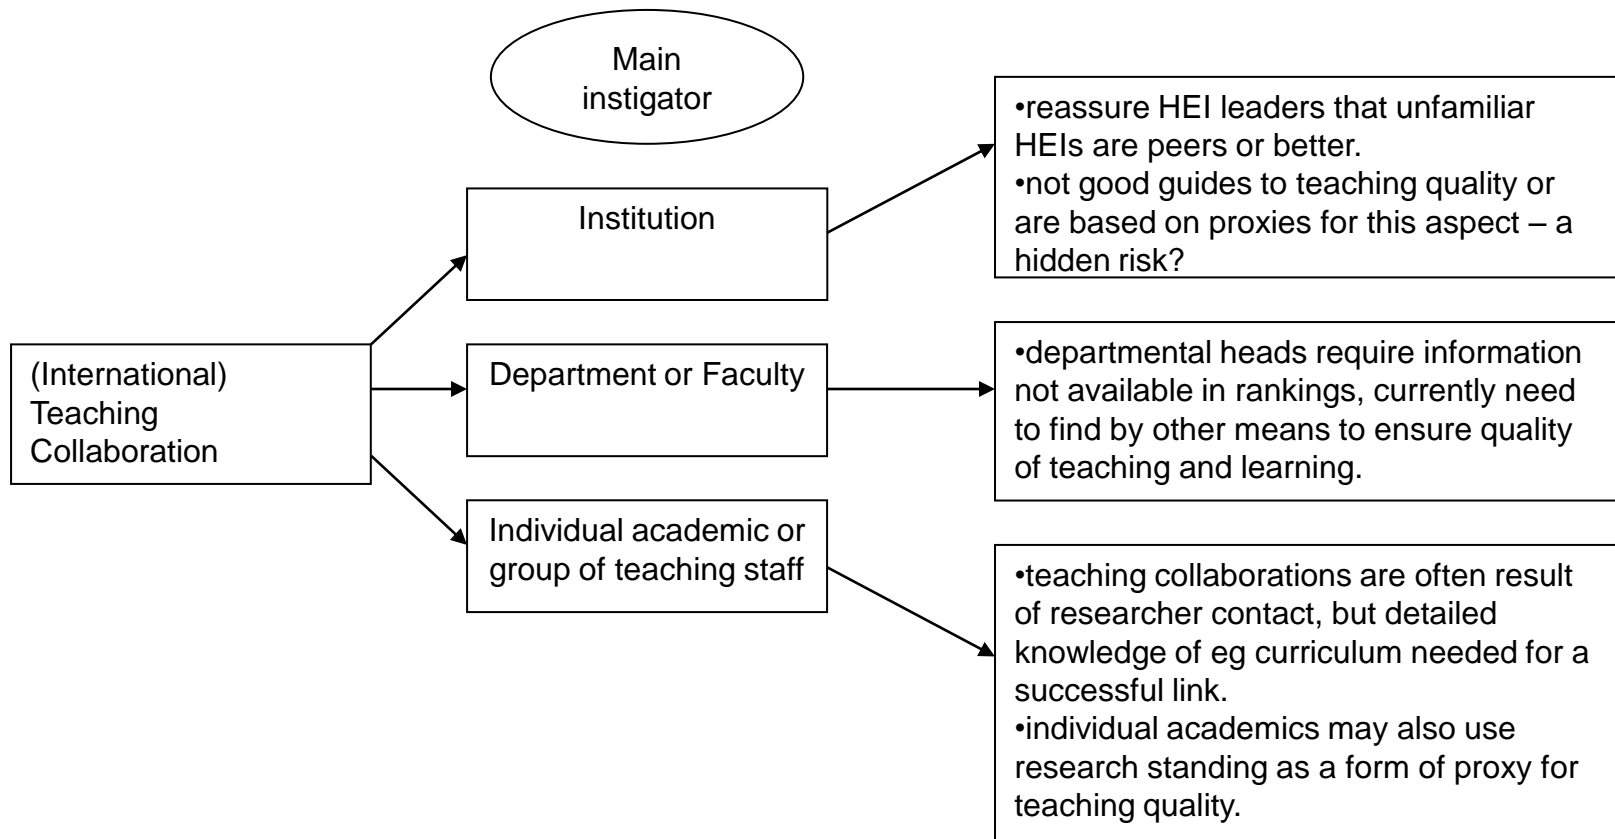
Main instigator

(International) Teaching Collaboration

Institution

Department or Faculty

Individual academic or group of teaching staff

•reassure HEI leaders that unfamiliar HEIs are peers or better.
•not good guides to teaching quality or are based on proxies for this aspect – a hidden risk?

•departmental heads require information not available in rankings, currently need to find by other means to ensure quality of teaching and learning.

•teaching collaborations are often result of researcher contact, but detailed knowledge of eg curriculum needed for a successful link.
•individual academics may also use research standing as a form of proxy for teaching quality.